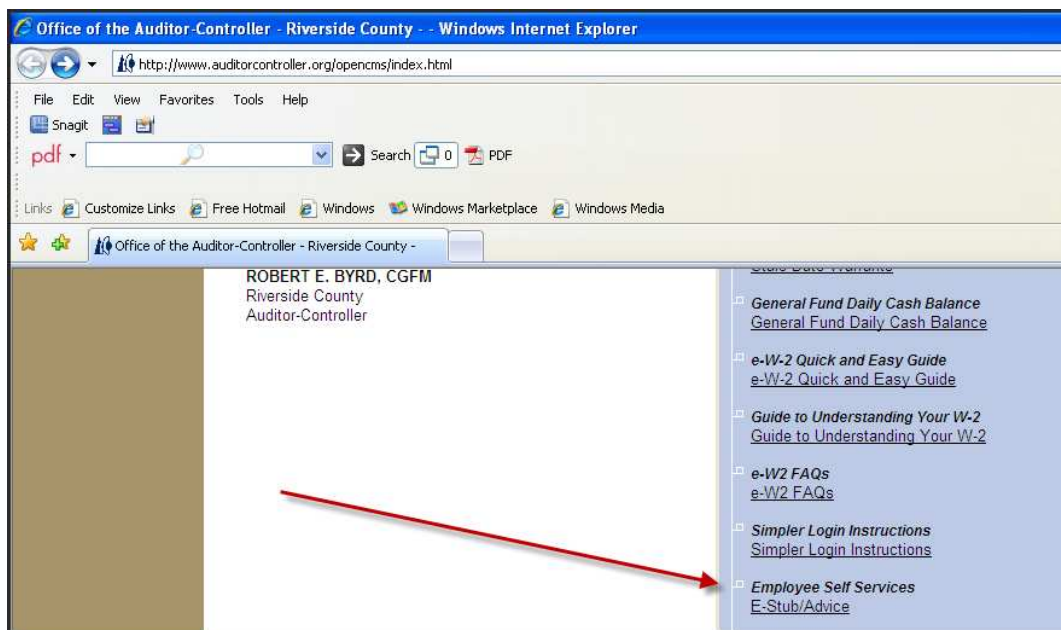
Office of the Auditor-Controller - Riverside County - - Windows Internet Explorer

http://www.auditorcontroller.org/opencms/index.html

File Edit View Favorites Tools Help

Snagit

pdf Search 0 PDF

Links Customize Links Free Hotmail Windows Windows Marketplace Windows Media

Office of the Auditor-Controller - Riverside County -

ROBERT E. BYRD, CGFM
Riverside County
Auditor-Controller

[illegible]

General Fund Daily Cash Balance
General Fund Daily Cash Balance

e-W-2 Quick and Easy Guide
e-W-2 Quick and Easy Guide

Guide to Understanding Your W-2
Guide to Understanding Your W-2

e-W2 FAQs
e-W2 FAQs

Simpler Login Instructions
Simpler Login Instructions

Employee Self Services
E-Stub/Advice